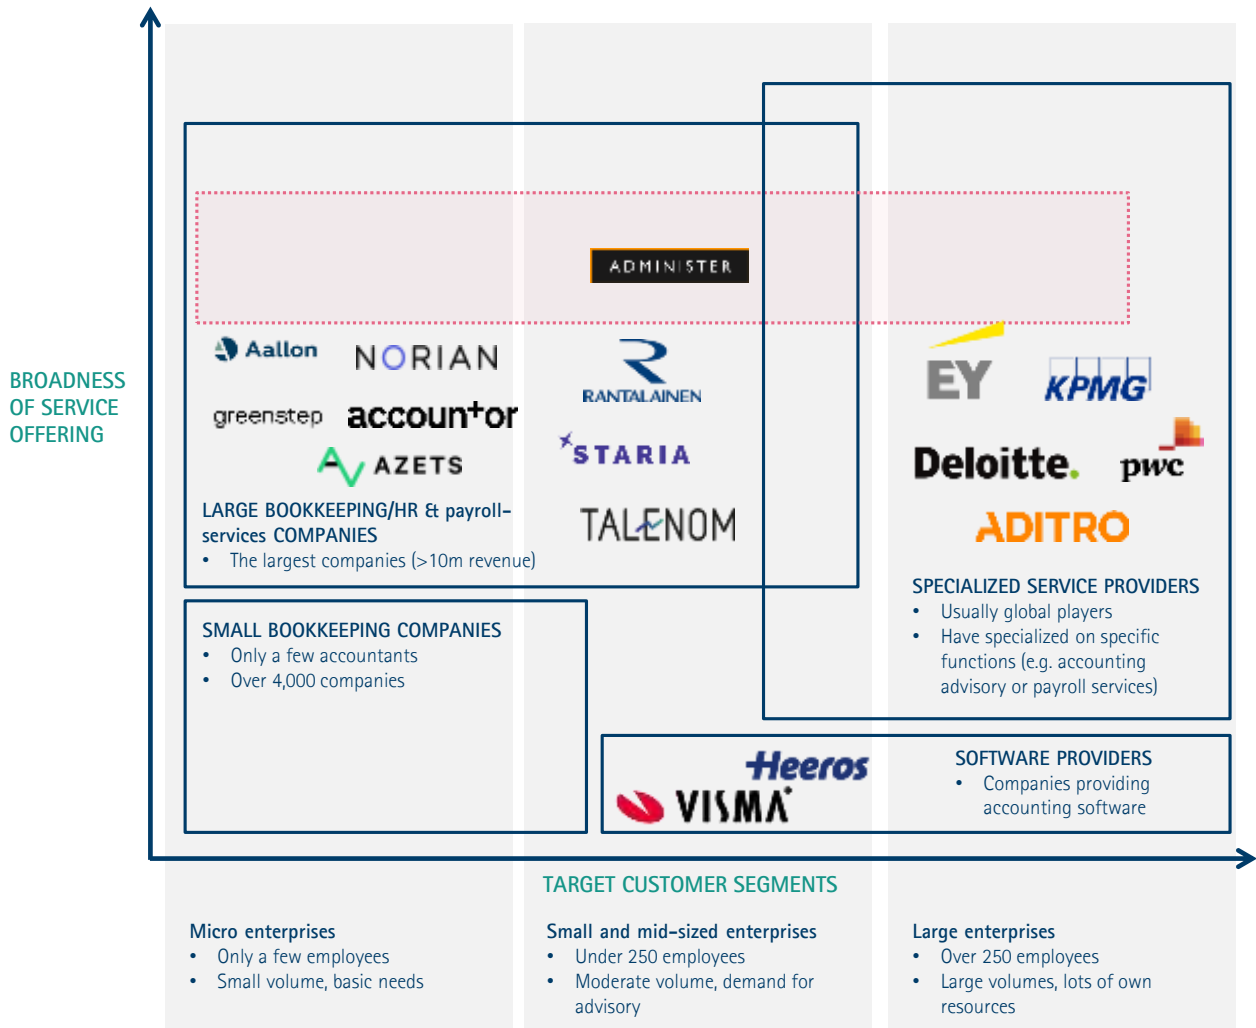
BROADNESS OF SERVICE OFFERING

ADMINISTER

Aallon NORIAN

greenstep accountor

AZETS

LARGE BOOKKEEPING/HR & payroll-services COMPANIES
• The largest companies (>10m revenue)

RANTALAINEN

STARIA

TALENOM

EY KPMG

Deloitte. pwc

ADITRO

SPECIALIZED SERVICE PROVIDERS
• Usually global players
• Have specialized on specific functions (e.g. accounting advisory or payroll services)

SMALL BOOKKEEPING COMPANIES
• Only a few accountants
• Over 4,000 companies

Heeros

VISMA

SOFTWARE PROVIDERS
• Companies providing accounting software

TARGET CUSTOMER SEGMENTS

Micro enterprises
• Only a few employees
• Small volume, basic needs

Small and mid-sized enterprises
• Under 250 employees
• Moderate volume, demand for advisory

Large enterprises
• Over 250 employees
• Large volumes, lots of own resources